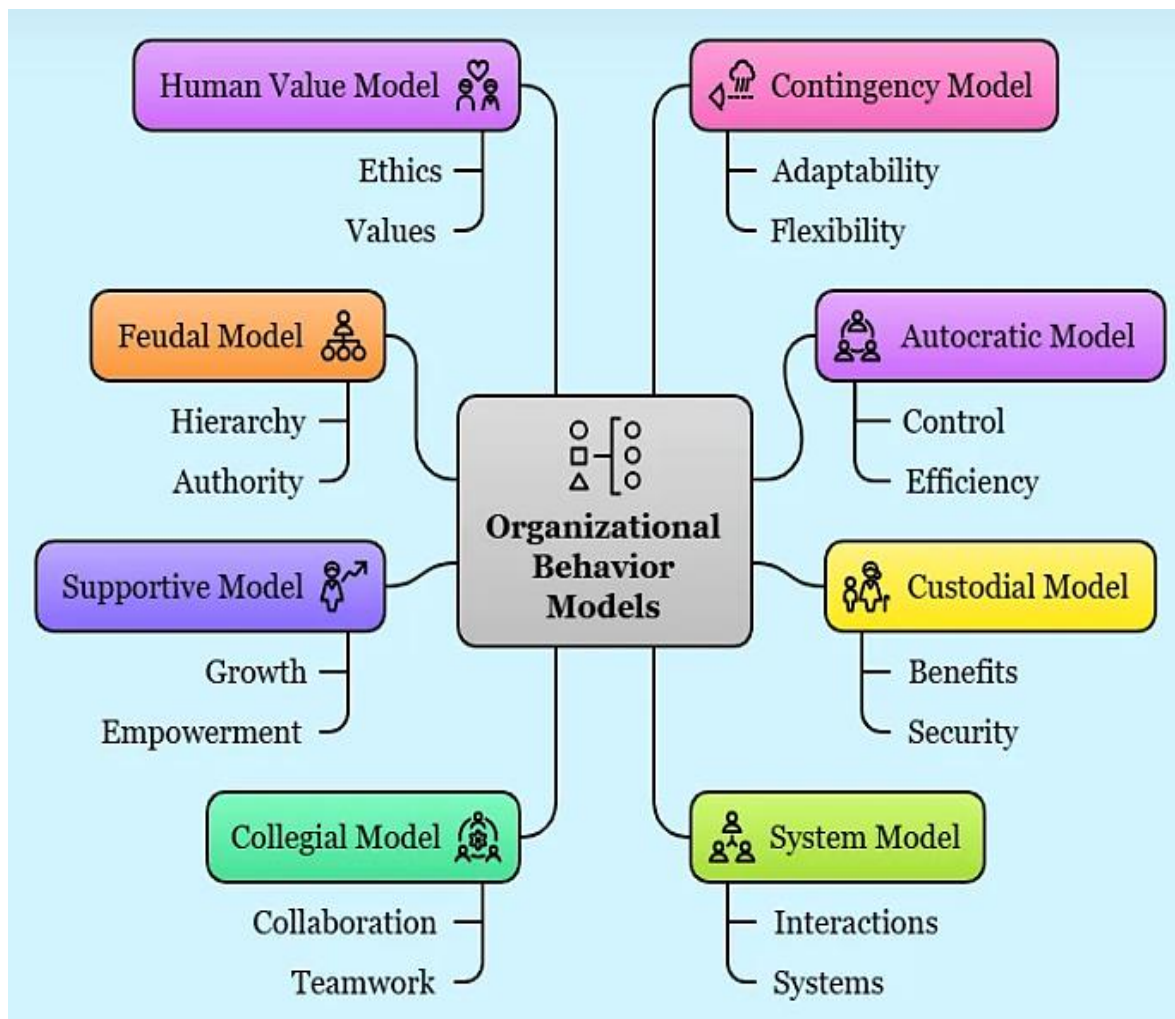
Organizational Behavior Models

Human Value Model
Ethics
Values

Contingency Model
Adaptability
Flexibility

Feudal Model
Hierarchy
Authority

Autocratic Model
Control
Efficiency

Supportive Model
Growth
Empowerment

Custodial Model
Benefits
Security

Collegial Model
Collaboration
Teamwork

System Model
Interactions
Systems